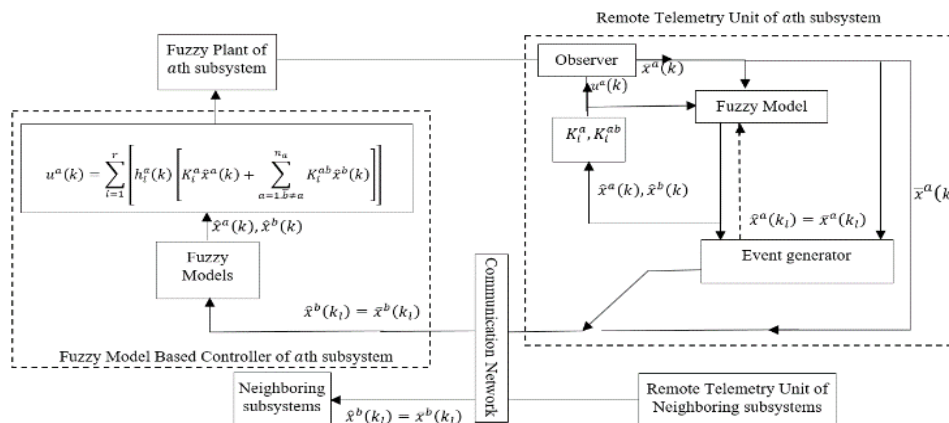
Remote Telemetry Unit of $a$th subsystem

Fuzzy Plant of $a$th subsystem

Observer

$\bar{x}^a(k)$

$u^a(k)$

Fuzzy Model

$K_i^a, K_i^{ab}$

$\hat{x}^a(k), \hat{x}^b(k)$

$\hat{x}^a(k_l) = \bar{x}^a(k_l)$

$\bar{x}^a(k$

Event generator

$u^a(k) = \sum_{i=1}^{r} \left[ h_i^a(k) \left[ K_i^a \hat{x}^a(k) + \sum_{a=1,b\neq a}^{n_a} K_i^{ab} \hat{x}^b(k) \right] \right]$

$\hat{x}^a(k), \hat{x}^b(k)$

Fuzzy Models

$\hat{x}^b(k_l) = \bar{x}^b(k_l)$

Communication Network

Fuzzy Model Based Controller of $a$th subsystem

Neighboring subsystems

$\hat{x}^b(k_l) = x^b(k_l)$

Remote Telemetry Unit of Neighboring subsystems